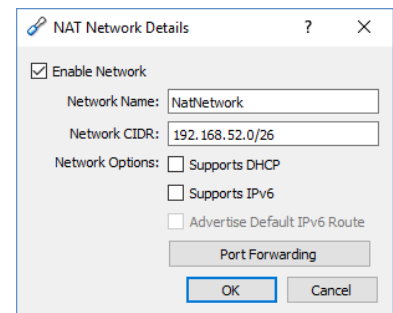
NAT Network Details ? X

Enable Network

Network Name: NatNetwork

Network CIDR: 192.168.52.0/26

Network Options: Supports DHCP

Supports IPv6

Advertise Default IPv6 Route

Port Forwarding

OK Cancel